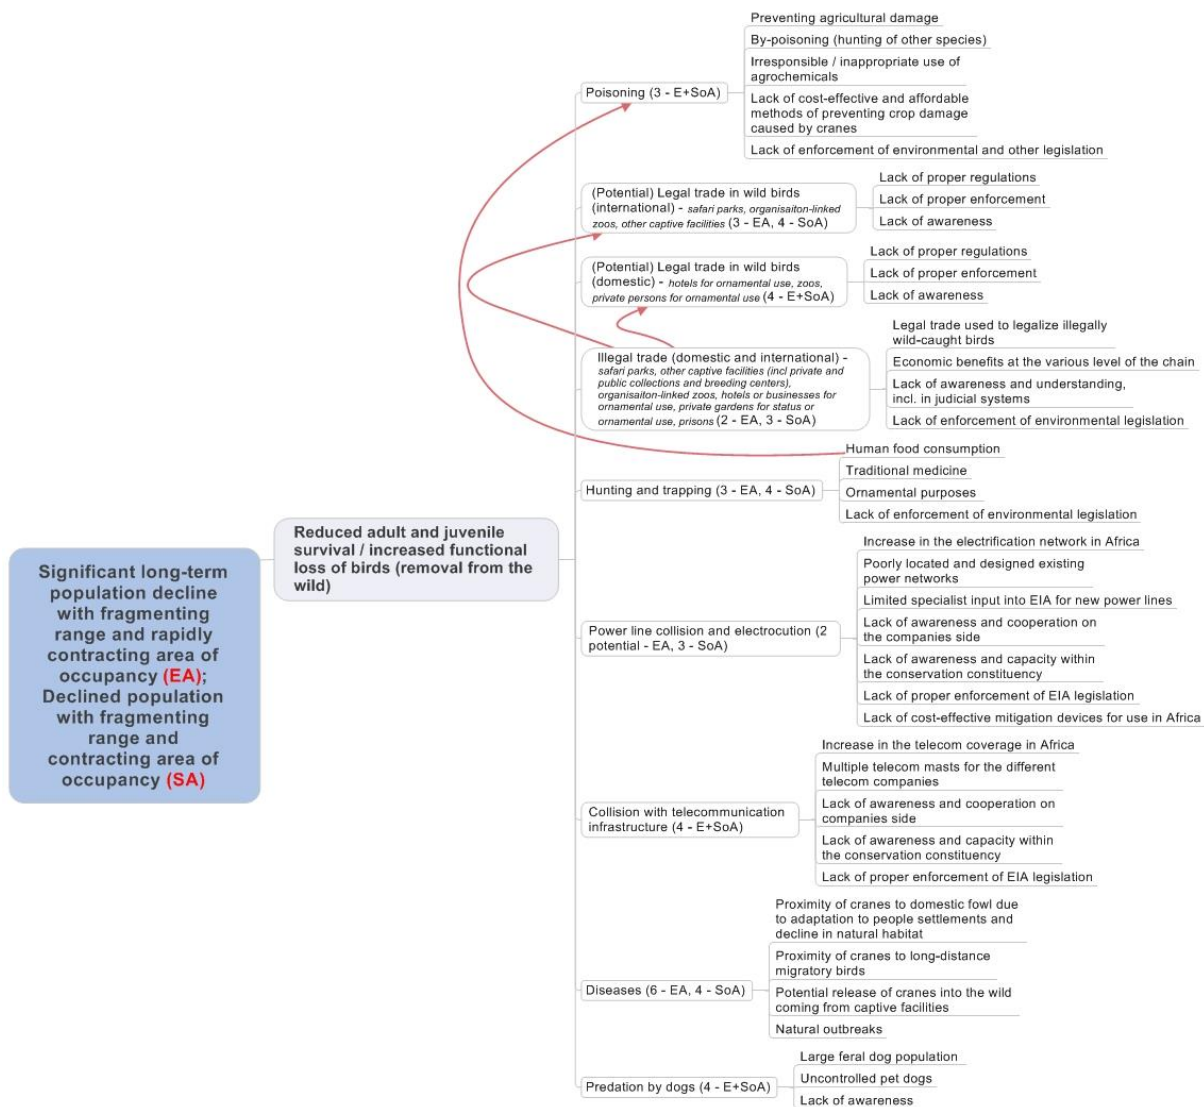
Significant long-term population decline with fragmenting range and rapidly contracting area of occupancy (EA); Declined population with fragmenting range and contracting area of occupancy (SA)

Reduced adult and juvenile survival / increased functional loss of birds (removal from the wild)

Poisoning (3 - E+SoA)

Preventing agricultural damage

By-poisoning (hunting of other species)

Irresponsible / inappropriate use of agrochemicals

Lack of cost-effective and affordable methods of preventing crop damage caused by cranes

Lack of enforcement of environmental and other legislation

(Potential) Legal trade in wild birds (international) - safari parks, organisaiton-linked zoos, other captive facilities (3 - EA, 4 - SoA)

Lack of proper regulations

Lack of proper enforcement

Lack of awareness

(Potential) Legal trade in wild birds (domestic) - hotels for ornamental use, zoos, private persons for ornamental use (4 - E+SoA)

Lack of proper regulations

Lack of proper enforcement

Lack of awareness

Illegal trade (domestic and international) - safari parks, other captive facilities (incl private and public collections and breeding centers), organisaiton-linked zoos, hotels or businesses for ornamental use, private gardens for status or ornamental use, prisons (2 - EA, 3 - SoA)

Legal trade used to legalize illegally wild-caught birds

Economic benefits at the various level of the chain

Lack of awareness and understanding, incl. in judicial systems

Lack of enforcement of environmental legislation

Hunting and trapping (3 - EA, 4 - SoA)

Human food consumption

Traditional medicine

Ornamental purposes

Lack of enforcement of environmental legislation

Power line collision and electrocution (2 potential - EA, 3 - SoA)

Increase in the electrification network in Africa

Poorly located and designed existing power networks

Limited specialist input into EIA for new power lines

Lack of awareness and cooperation on the companies side

Lack of awareness and capacity within the conservation constituency

Lack of proper enforcement of EIA legislation

Lack of cost-effective mitigation devices for use in Africa

Collision with telecommunication infrastructure (4 - E+SoA)

Increase in the telecom coverage in Africa

Multiple telecom masts for the different telecom companies

Lack of awareness and cooperation on companies side

Lack of awareness and capacity within the conservation constituency

Lack of proper enforcement of EIA legislation

Diseases (6 - EA, 4 - SoA)

Proximity of cranes to domestic fowl due to adaptation to people settlements and decline in natural habitat

Proximity of cranes to long-distance migratory birds

Potential release of cranes into the wild coming from captive facilities

Natural outbreaks

Predation by dogs (4 - E+SoA)

Large feral dog population

Uncontrolled pet dogs

Lack of awareness